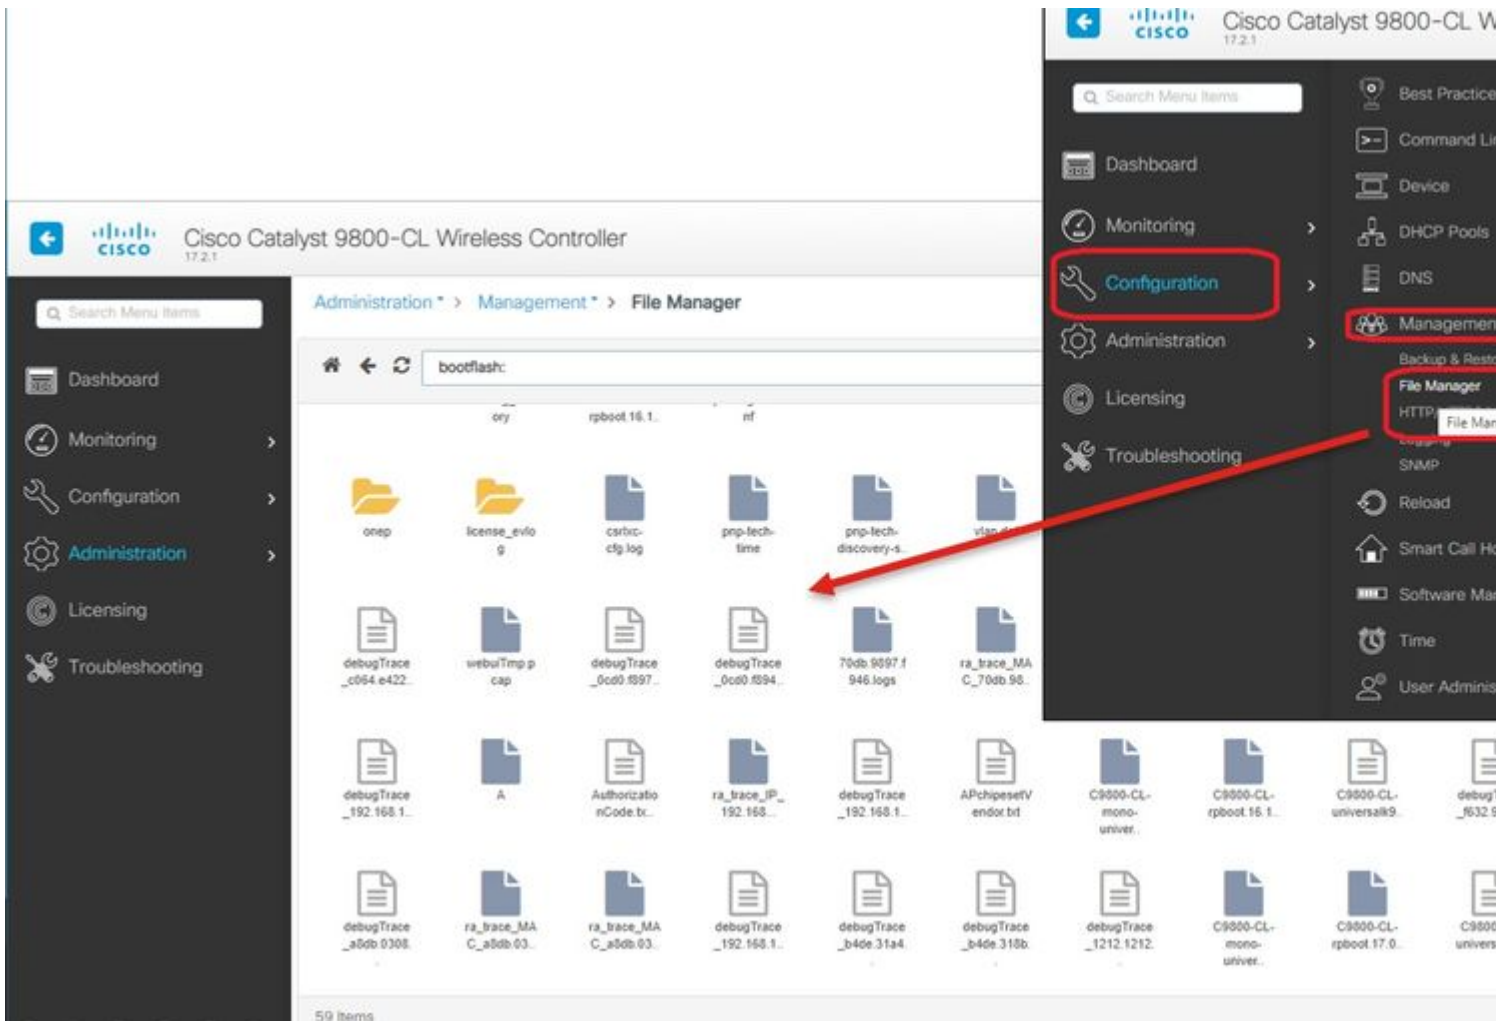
Cisco Catalyst 9800-CL W
17.2.1

Search Menu Items

Dashboard
Monitoring
Configuration
Administration
Licensing
Troubleshooting

Best Practice
Command Li
Device
DHCP Pools
DNS
Managemen
Backup & Resto
File Manager
HTTP
File Man
SNMP
Reload
Smart Call Ho
Software Ma
Time
User Adminis

Cisco Catalyst 9800-CL Wireless Controller
17.2.1

Search Menu Items

Dashboard
Monitoring
Configuration
Administration
Licensing
Troubleshooting

Administration > Management > File Manager

bootflash:

ory rpboot.16.1. nf

onep
license_evlog
csrlxc-cfg.log
pnp-tech-time
pnp-tech-discovery-s
vlan.dat

debugTrace_c064.e422
webuiTmp.pcap
debugTrace_0cd0.f897
debugTrace_0cd0.f894
70db.9897.f946.logs
ra_trace_MAC_70db.98

debugTrace_192.168.1.
A
AuthorizationCode.tx
ra_trace_IP_192.168.
debugTrace_192.168.1.
APchipsetVendor.txt
C9800-CL-mono-univer
C9800-CL-rpboot.16.1.
C9800-CL-universalk9
debugT_f632.9

debugTrace_a8db.0308
ra_trace_MAC_a8db.03
ra_trace_MAC_a8db.03
debugTrace_192.168.1.
debugTrace_b4de.31a4
debugTrace_b4de.318b
debugTrace_1212.1212
C9800-CL-mono-univer
C9800-CL-rpboot.17.0.
C9800 univers

59 Items